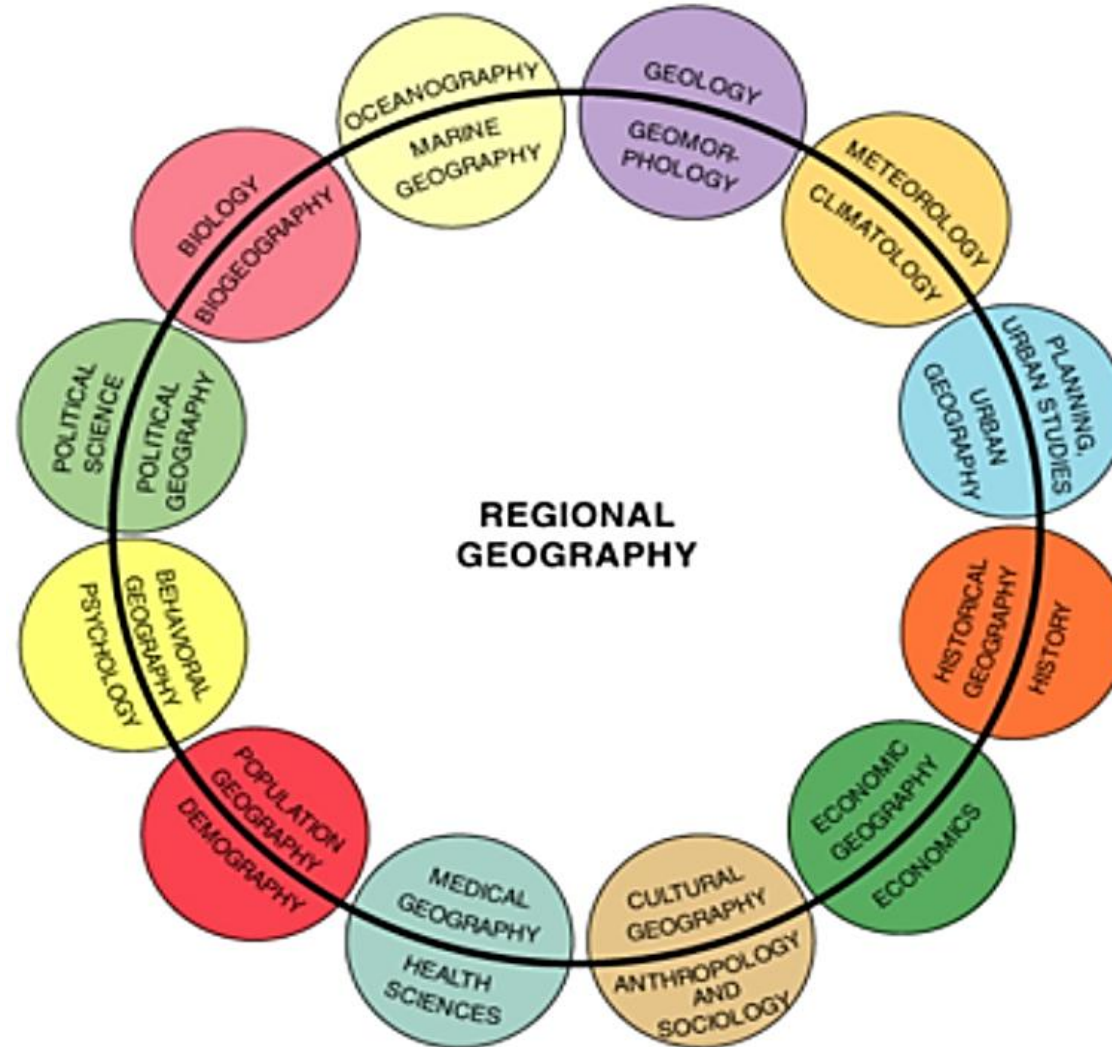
OCEANOGRAPHY
MARINE GEOGRAPHY

GEOLOGY
GEOMORPHOLOGY

METEOROLOGY
CLIMATOLOGY

PLANNING, URBAN STUDIES
URBAN GEOGRAPHY

HISTORICAL GEOGRAPHY
HISTORY

ECONOMIC GEOGRAPHY
ECONOMICS

CULTURAL GEOGRAPHY
ANTHROPOLOGY AND SOCIOLOGY

MEDICAL GEOGRAPHY
HEALTH SCIENCES

POPULATION GEOGRAPHY
DEMOGRAPHY

BEHAVIORAL GEOGRAPHY
PSYCHOLOGY

POLITICAL SCIENCE
POLITICAL GEOGRAPHY

BIOLOGY
BIOGEOGRAPHY

REGIONAL GEOGRAPHY